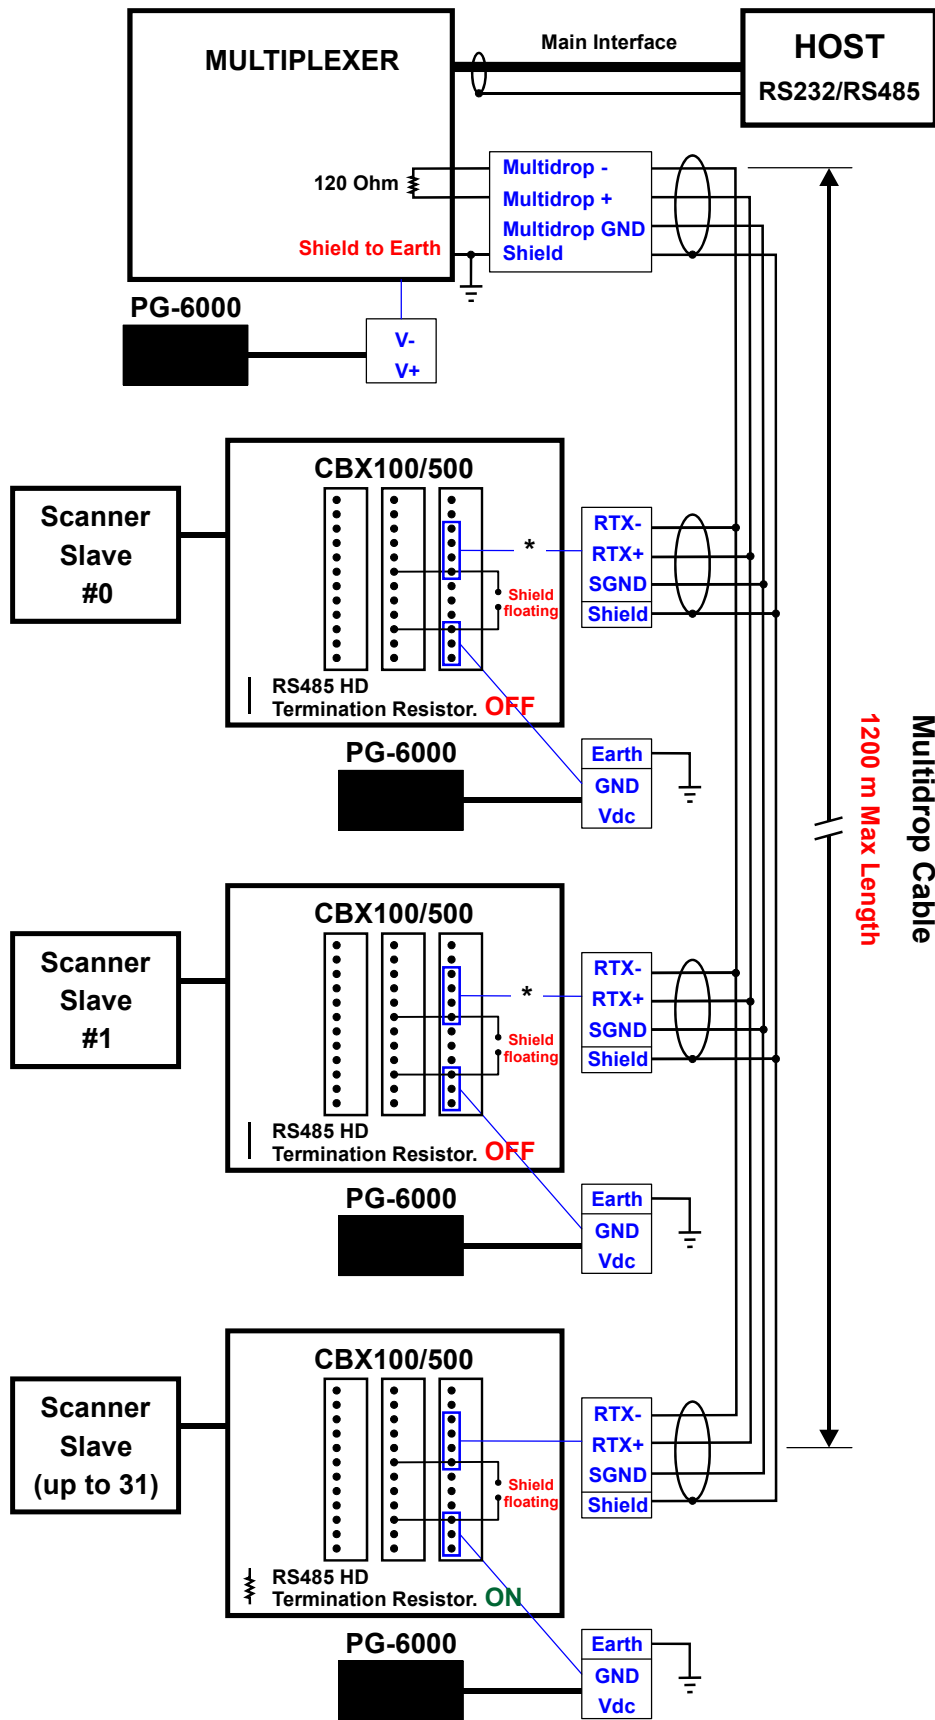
MULTIPLEXER

Main Interface

HOST
RS232/RS485

120 Ohm

Shield to Earth

Multidrop -
Multidrop +
Multidrop GND
Shield

PG-6000

V-
V+

Scanner Slave #0

CBX100/500

*

Shield floating

RTX-
RTX+
SGND
Shield

RS485 HD
Termination Resistor. OFF

PG-6000

Earth
GND
Vdc

1200 m Max Length

Multidrop Cable

Scanner Slave #1

CBX100/500

*

Shield floating

RTX-
RTX+
SGND
Shield

RS485 HD
Termination Resistor. OFF

PG-6000

Earth
GND
Vdc

Scanner Slave (up to 31)

CBX100/500

Shield floating

RTX-
RTX+
SGND
Shield

RS485 HD
Termination Resistor. ON

PG-6000

Earth
GND
Vdc